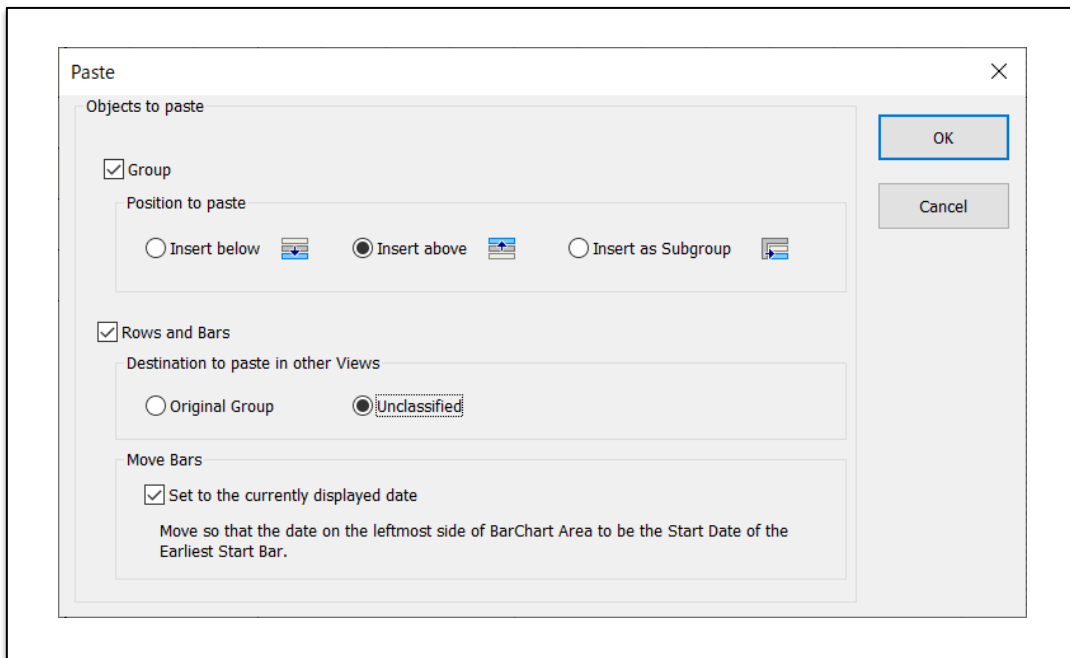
Paste

Objects to paste

Group

Position to paste

Insert below

Insert above

Insert as Subgroup

Rows and Bars

Destination to paste in other Views

Original Group

Unclassified

Move Bars

Set to the currently displayed date

Move so that the date on the leftmost side of BarChart Area to be the Start Date of the Earliest Start Bar.

OK

Cancel